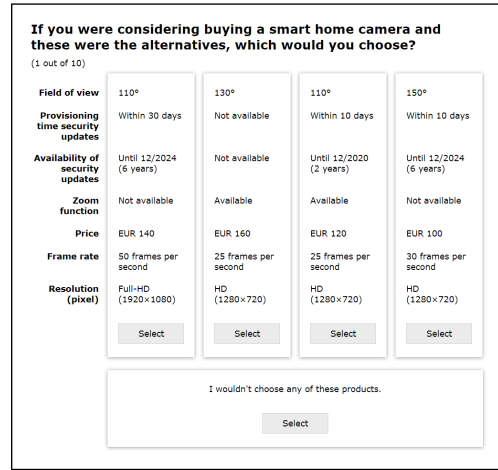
If you were considering buying a smart home camera and these were the alternatives, which would you choose?

(1 out of 10)

| | | | | |
|---|---|---|---|---|
| Field of view | 110° | 130° | 110° | 150° |
| Provisioning time security updates | Within 30 days | Not available | Within 10 days | Within 10 days |
| Availability of security updates | Until 12/2024 (6 years) | Not available | Until 12/2020 (2 years) | Until 12/2024 (6 years) |
| Zoom function | Not available | Available | Available | Not available |
| Price | EUR 140 | EUR 160 | EUR 120 | EUR 100 |
| Frame rate | 50 frames per second | 25 frames per second | 25 frames per second | 30 frames per second |
| Resolution (pixel) | Full-HD (1920×1080) | HD (1280×720) | HD (1280×720) | HD (1280×720) |
| | Select | Select | Select | Select |

I wouldn't choose any of these products.

Select